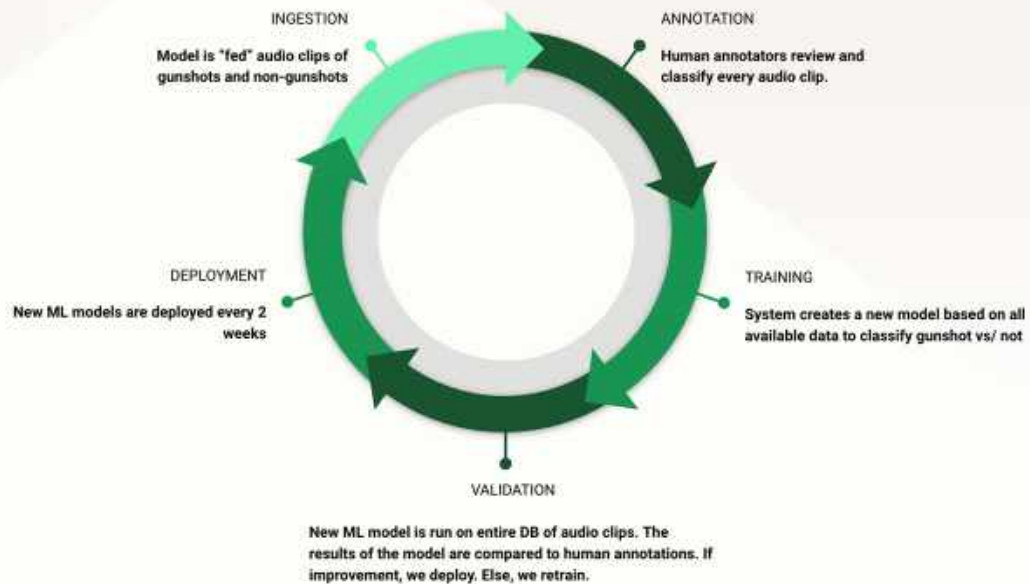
INGESTION

Model is "fed" audio clips of gunshots and non-gunshots

ANNOTATION

Human annotators review and classify every audio clip.

TRAINING

System creates a new model based on all available data to classify gunshot vs/ not

VALIDATION

New ML model is run on entire DB of audio clips. The results of the model are compared to human annotations. If improvement, we deploy. Else, we retrain.

DEPLOYMENT

New ML models are deployed every 2 weeks